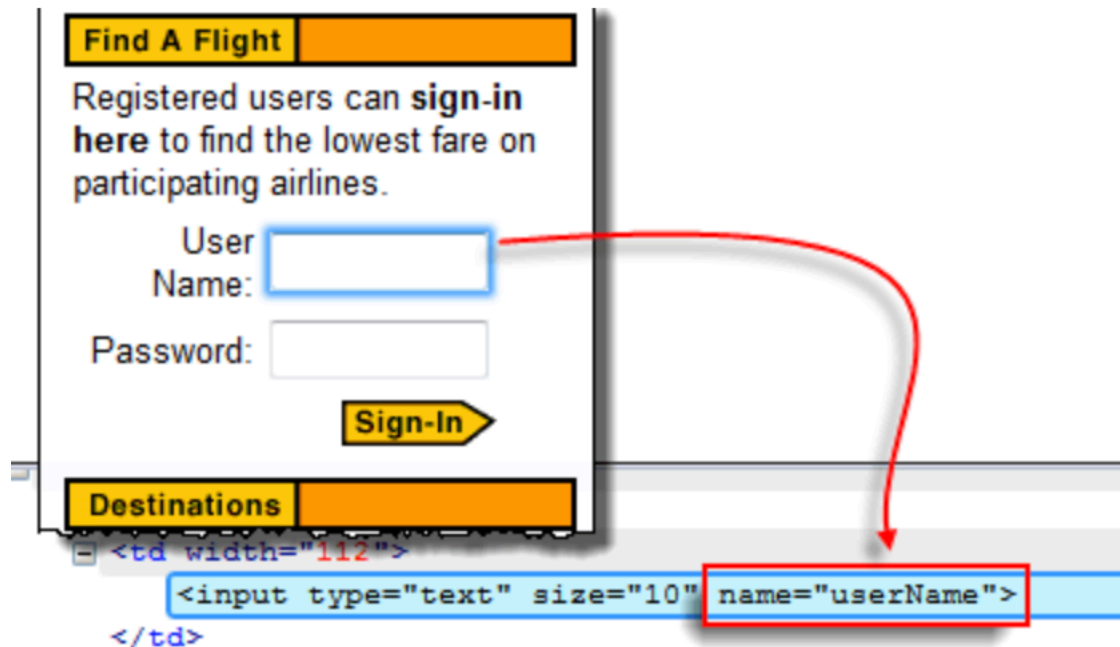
Find A Flight

Registered users can **sign-in here** to find the lowest fare on participating airlines.

User Name:

Password:

Sign-In

Destinations

<td width="112">
<input type="text" size="10" name="userName">
</td>